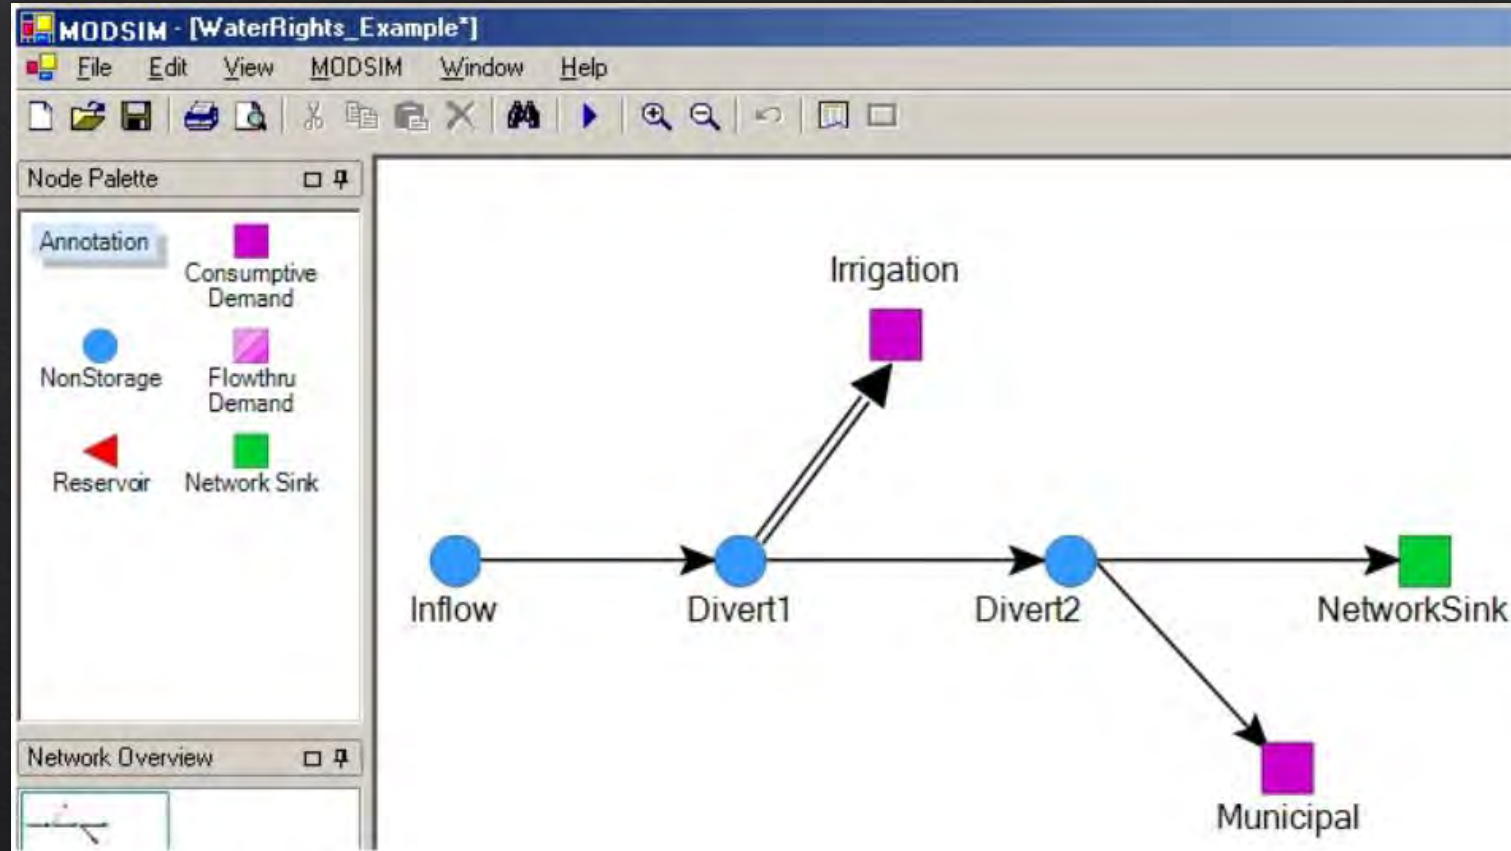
MODSIM - [WaterRights_Example*]

File Edit View MODSIM Window Help

Node Palette

Annotation

Consumptive Demand

NonStorage

Flowthru Demand

Reservoir

Network Sink

Network Overview

Irrigation

Inflow

Divert1

Divert2

NetworkSink

Municipal